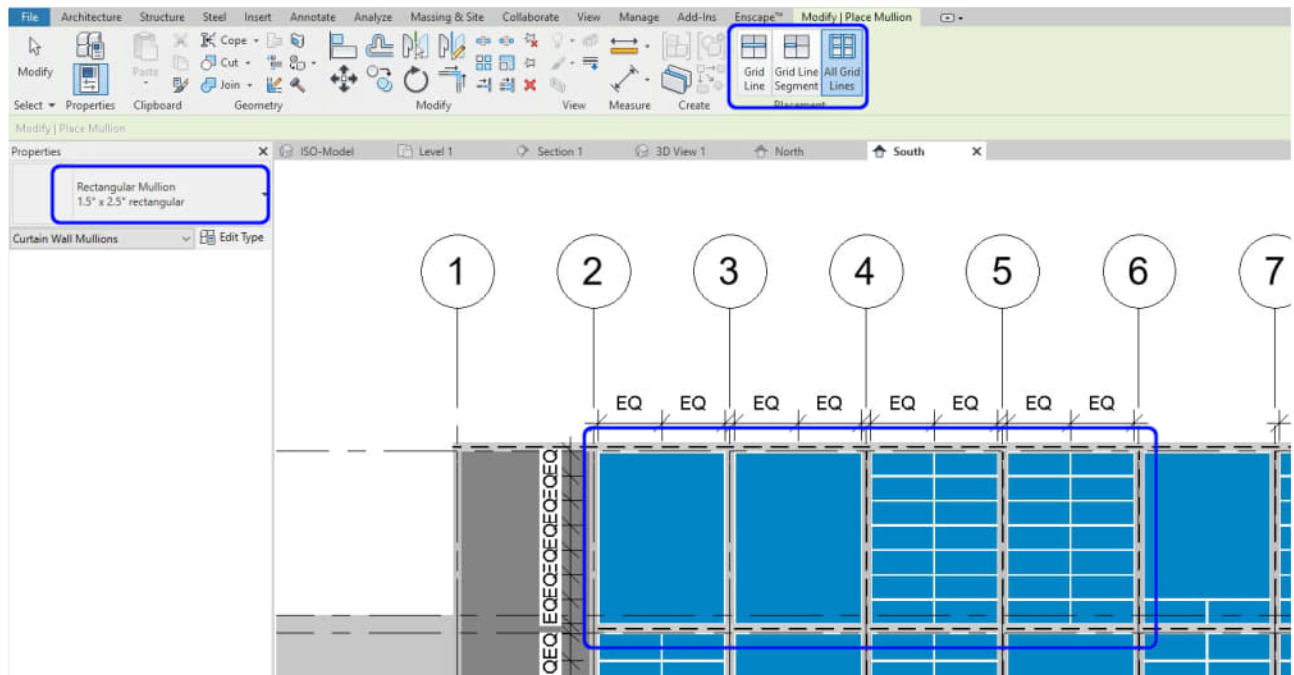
File Architecture Structure Steel Insert Annotate Analyze Massing & Site Collaborate View Manage Add-Ins Enscape™ Modify | Place Mullion

Modify
Select ▾ Properties Clipboard
Paste
Cope ▾ Cut ▾ Join ▾
Geometry
Modify
View
Measure
Create
Grid Line
Grid Line Segment
All Grid Lines
Placement

Modify | Place Mullion

Properties
Rectangular Mullion
1.5" x 2.5" rectangular
Curtain Wall Mullions
Edit Type

ISO-Model Level 1 Section 1 3D View 1 North South

1 2 3 4 5 6 7

EQ EQ EQ EQ EQ EQ EQ EQ

EQEQEQEQEQEQEQEQ

EQ